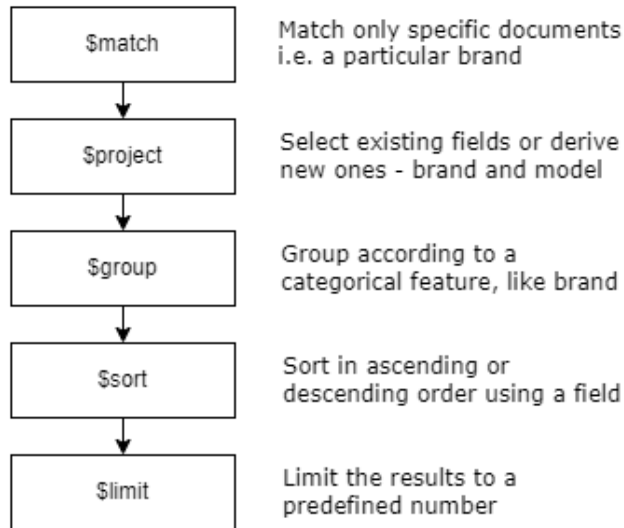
\$match

Match only specific documents i.e. a particular brand

\$project

Select existing fields or derive new ones - brand and model

\$group

Group according to a categorical feature, like brand

\$sort

Sort in ascending or descending order using a field

\$limit

Limit the results to a predefined number